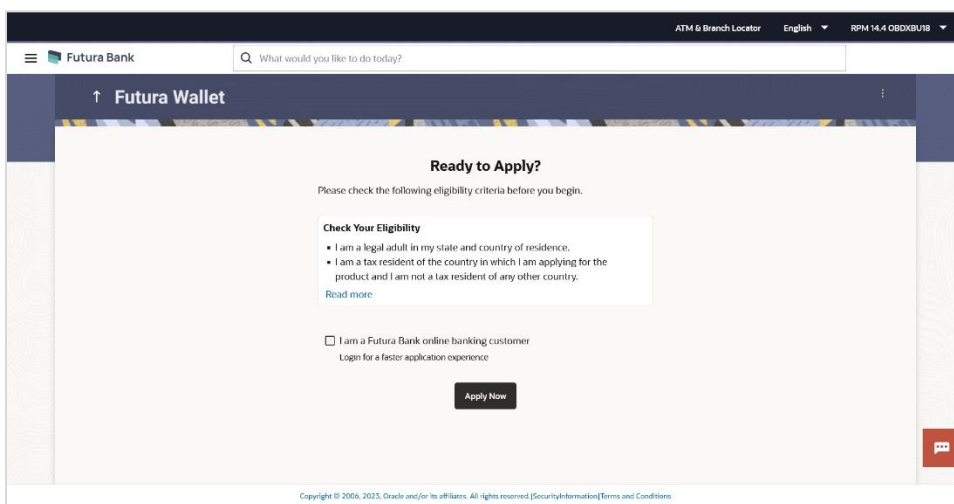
ATM & Branch Locator English RPM 14.4 OBDXBU18

Futura Bank

What would you like to do today?

↑ Futura Wallet

Ready to Apply?

Please check the following eligibility criteria before you begin.

Check Your Eligibility

- I am a legal adult in my state and country of residence.
- I am a tax resident of the country in which I am applying for the product and I am not a tax resident of any other country.

Read more

I am a Futura Bank online banking customer

Login for a faster application experience

Apply Now

Copyright © 2006, 2023, Oracle and/or its affiliates. All rights reserved.|SecurityInformation|Terms and Conditions